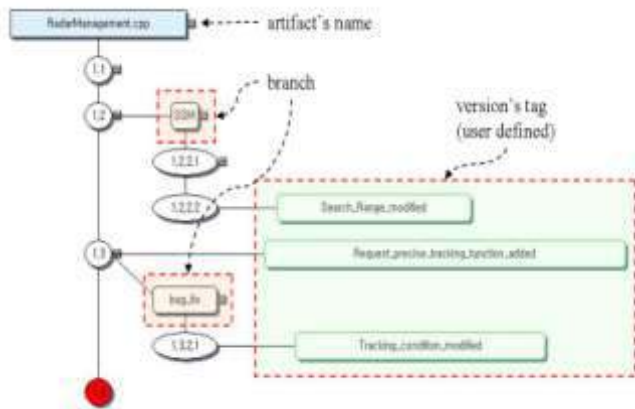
RadarManagement.cpp

artifact's name

1.1

1.2

branch

OOM

version's tag (user defined)

1.2.2.1

1.2.2.2

Search_Range_modified

1.3

Request_precise_tracking_function_added

bug_fix

1.3.2.1

Tracking_condition_modified